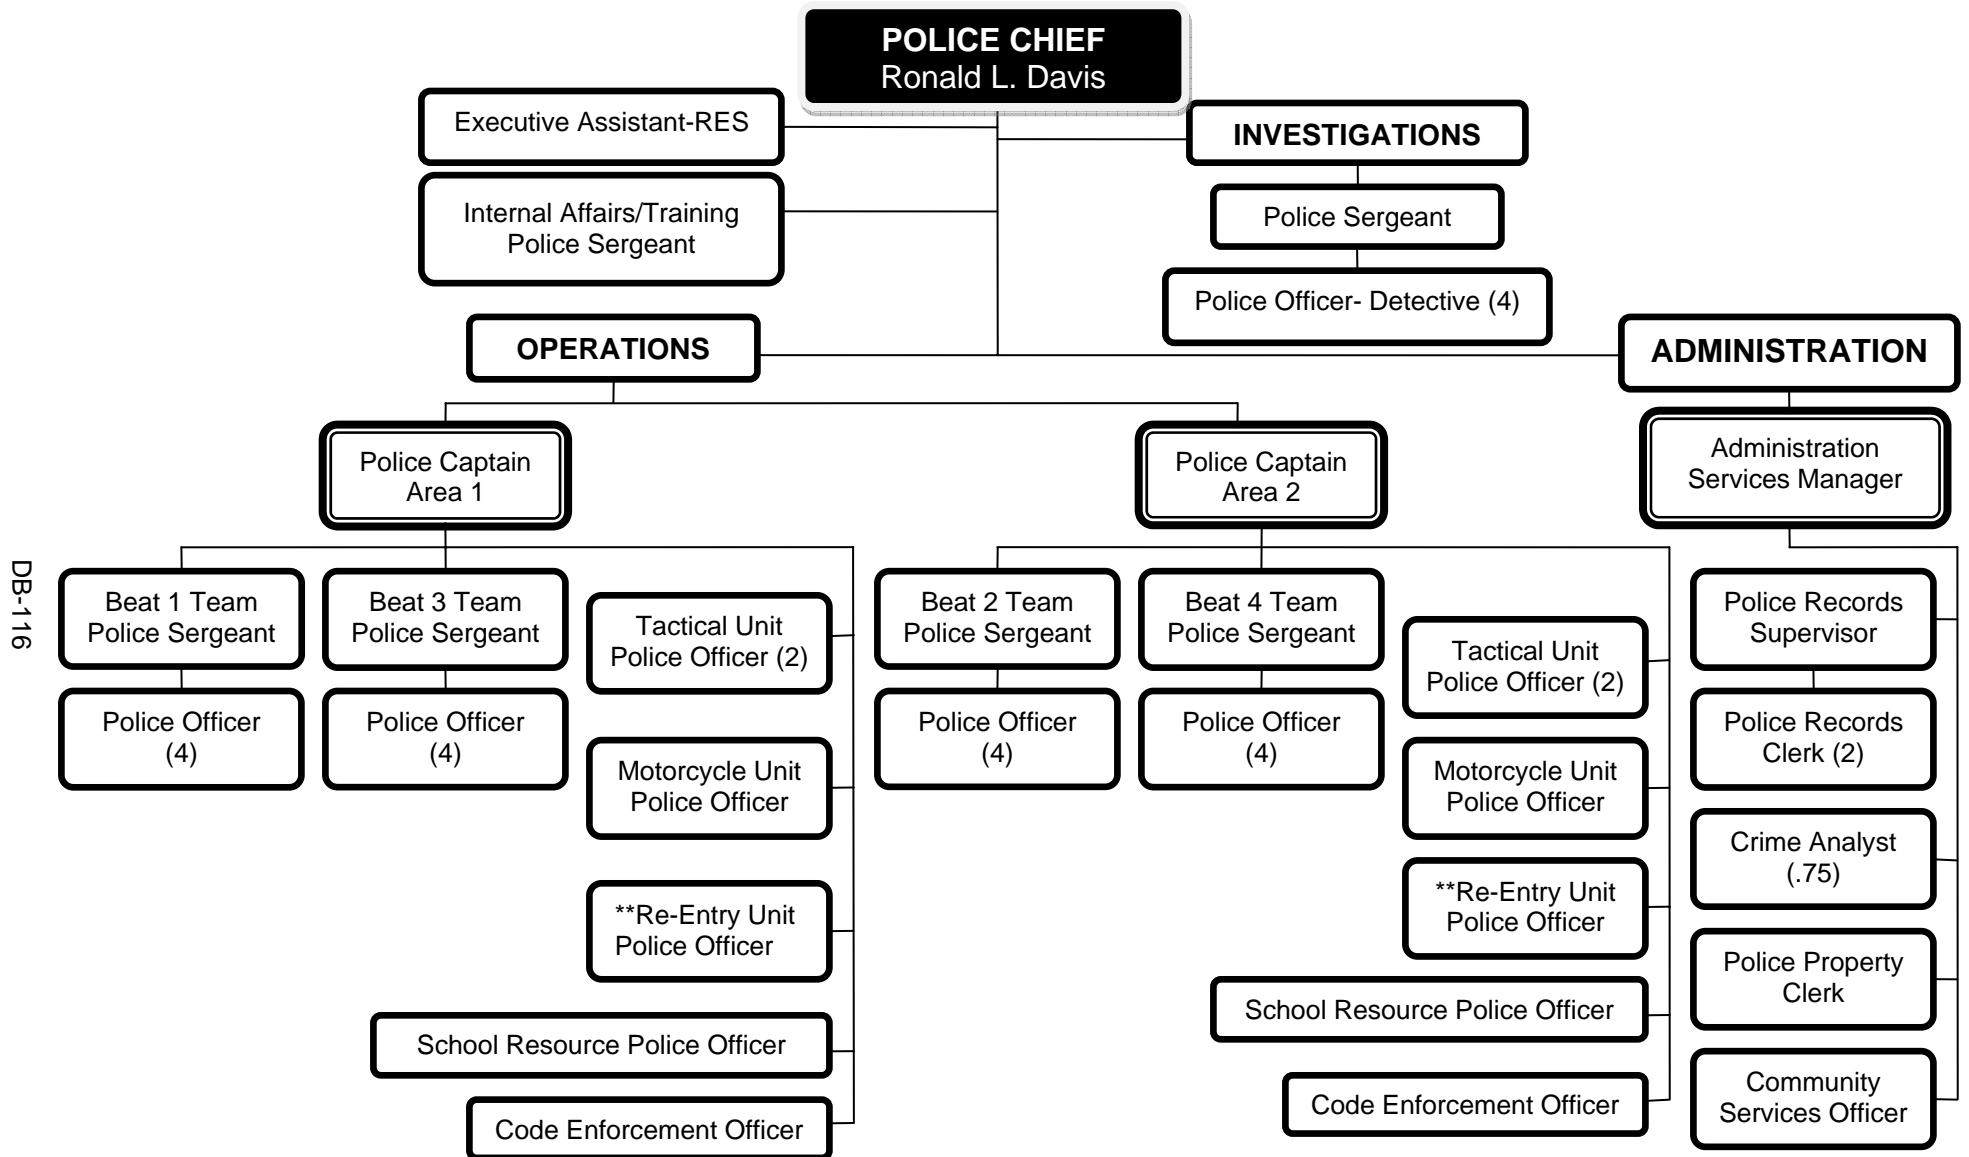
POLICE CHIEF
Ronald L. Davis

Executive Assistant-RES

Internal Affairs/Training Police Sergeant

INVESTIGATIONS

Police Sergeant

Police Officer- Detective (4)

OPERATIONS

ADMINISTRATION

Police Captain Area 1

Police Captain Area 2

Administration Services Manager

DB-116

Beat 1 Team Police Sergeant

Police Officer (4)

Beat 3 Team Police Sergeant

Police Officer (4)

Tactical Unit Police Officer (2)

Motorcycle Unit Police Officer

**Re-Entry Unit Police Officer

School Resource Police Officer

Code Enforcement Officer

Beat 2 Team Police Sergeant

Police Officer (4)

Beat 4 Team Police Sergeant

Police Officer (4)

Tactical Unit Police Officer (2)

Motorcycle Unit Police Officer

**Re-Entry Unit Police Officer

School Resource Police Officer

Code Enforcement Officer

Police Records Supervisor

Police Records Clerk (2)

Crime Analyst (.75)

Police Property Clerk

Community Services Officer